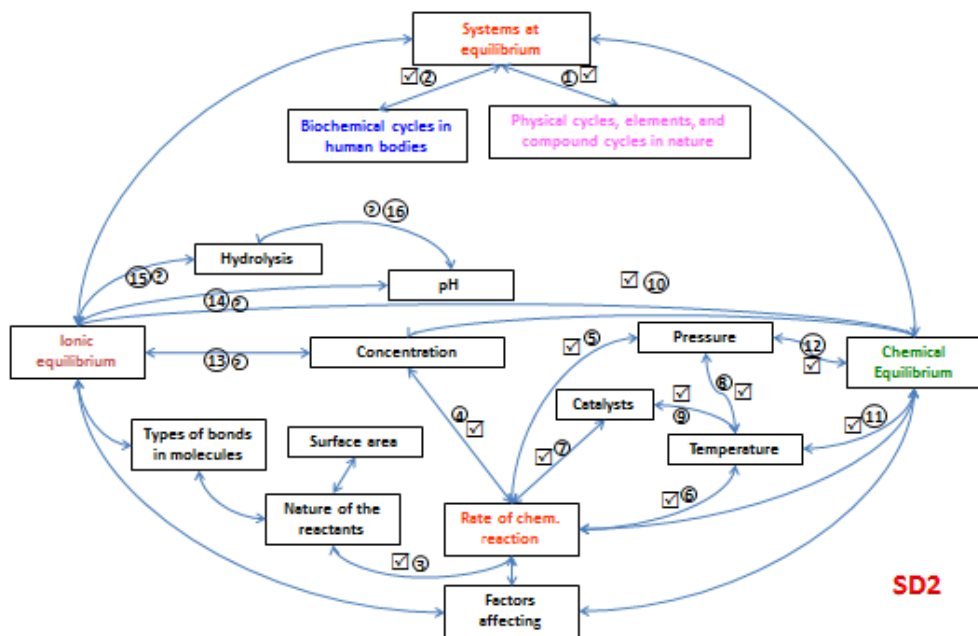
Systems at equilibrium

☑ ②

① ☑

Biochemical cycles in human bodies

Physical cycles, elements, and compound cycles in nature

? ⑯

Hydrolysis

⑮ ?

pH

☑ ⑩

⑭ ?

Ionic equilibrium

⑬ ?

Concentration

☑ ⑤

Pressure

⑫ ☑

Chemical Equilibrium

⑧ ☑

☑

Catalysts

⑨

④ ☑

☑ ⑪

Types of bonds in molecules

Surface area

Temperature

☑ ⑦

☑ ⑥

Nature of the reactants

Rate of chem. reaction

☑ ③

Factors affecting

SD2